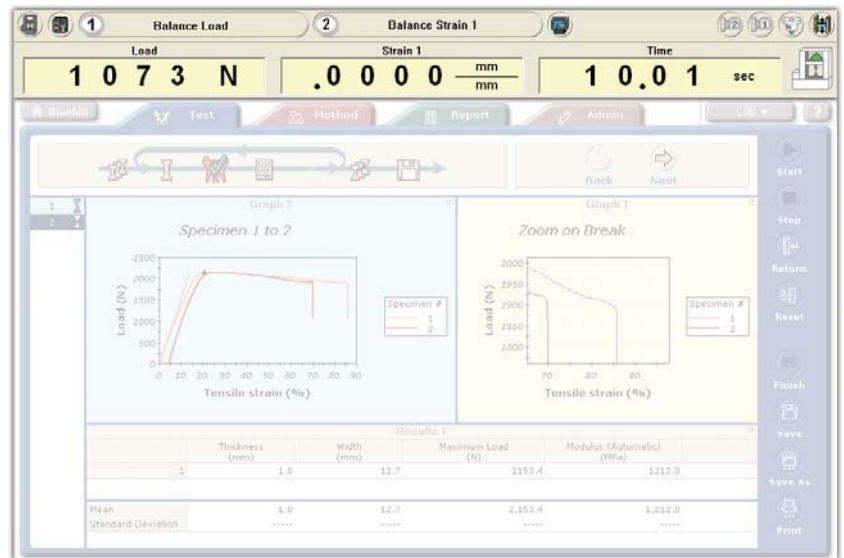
1 Balance Load
2 Balance Strain 1

Load
1 0 7 3 N

Strain 1
.0 0 0 0 $\frac{mm}{mm}$

Time
1 0.0 1 sec

Bluehill
Test
Method
Report
Admin

Back
Next

Start
Stop
Return
Reset

1
2

Graph 2
Specimen 1 to 2
2500
2000
1500
1000
500
0
Load (N)
0 10 20 30 40 50 60 70 80 90
Tensile strain (%)
Specimen #
1
2

Graph 1
Zoom on Break
2000
1950
1900
1850
1800
Load (N)
70 80 90
Tensile strain (%)
Specimen #
1
2

Finish
Save
Save As
Print

Results 1

| | Thickness (mm) | Width (mm) | Maximum Load (N) | Modulus (Automatic) (MPa) |
|---|---|---|---|---|
| 1 | 1.0 | 12.7 | 2153.4 | 1212.0 |
| Mean | 1.0 | 12.7 | 2,153.4 | 1,212.0 |
| Standard Deviation | ----- | ----- | ----- | ----- |